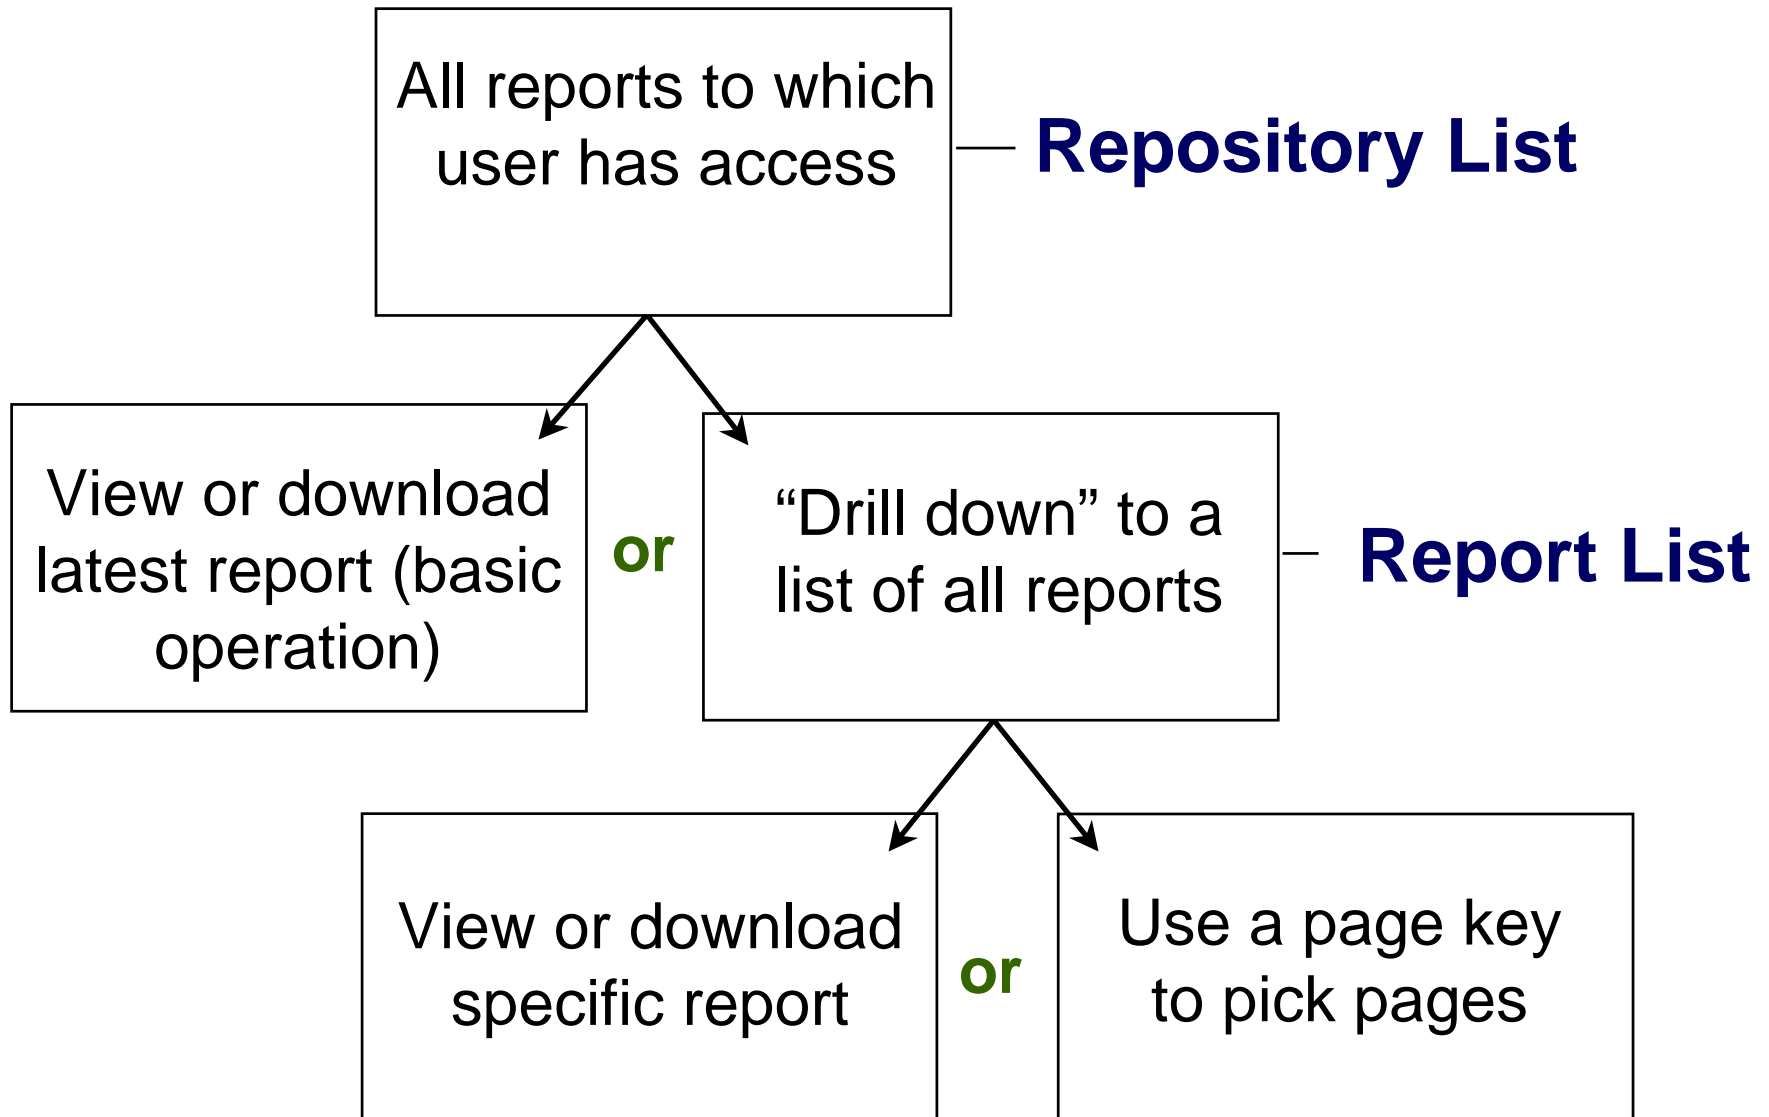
All reports to which user has access

Repository List

View or download latest report (basic operation)

or

“Drill down” to a list of all reports

Report List

View or download specific report

or

Use a page key to pick pages